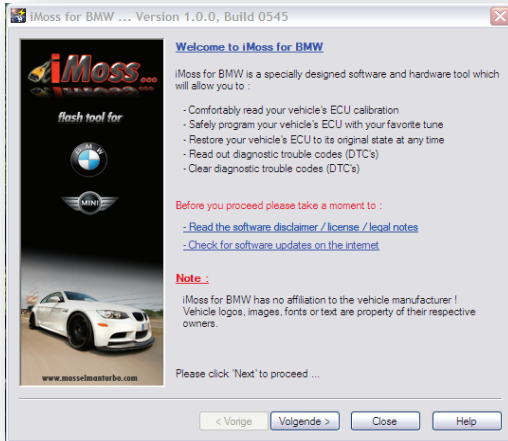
iMoss for BMW ... Version 1.0.0, Build 0545

iMoss...

flash tool for

MINI

www.mosselmanturbo.com

Welcome to iMoss for BMW

iMoss for BMW is a specially designed software and hardware tool which will allow you to :

- Comfortably read your vehicle's ECU calibration
- Safely program your vehicle's ECU with your favorite tune
- Restore your vehicle's ECU to its original state at any time
- Read out diagnostic trouble codes (DTC's)
- Clear diagnostic trouble codes (DTC's)

Before you proceed please take a moment to :

- Read the software disclaimer / license / legal notes
- Check for software updates on the internet

Note :

iMoss for BMW has no affiliation to the vehicle manufacturer ! Vehicle logos, images, fonts or text are property of their respective owners.

Please click 'Next' to proceed ...

< Vorige | Volgende > | Close | Help